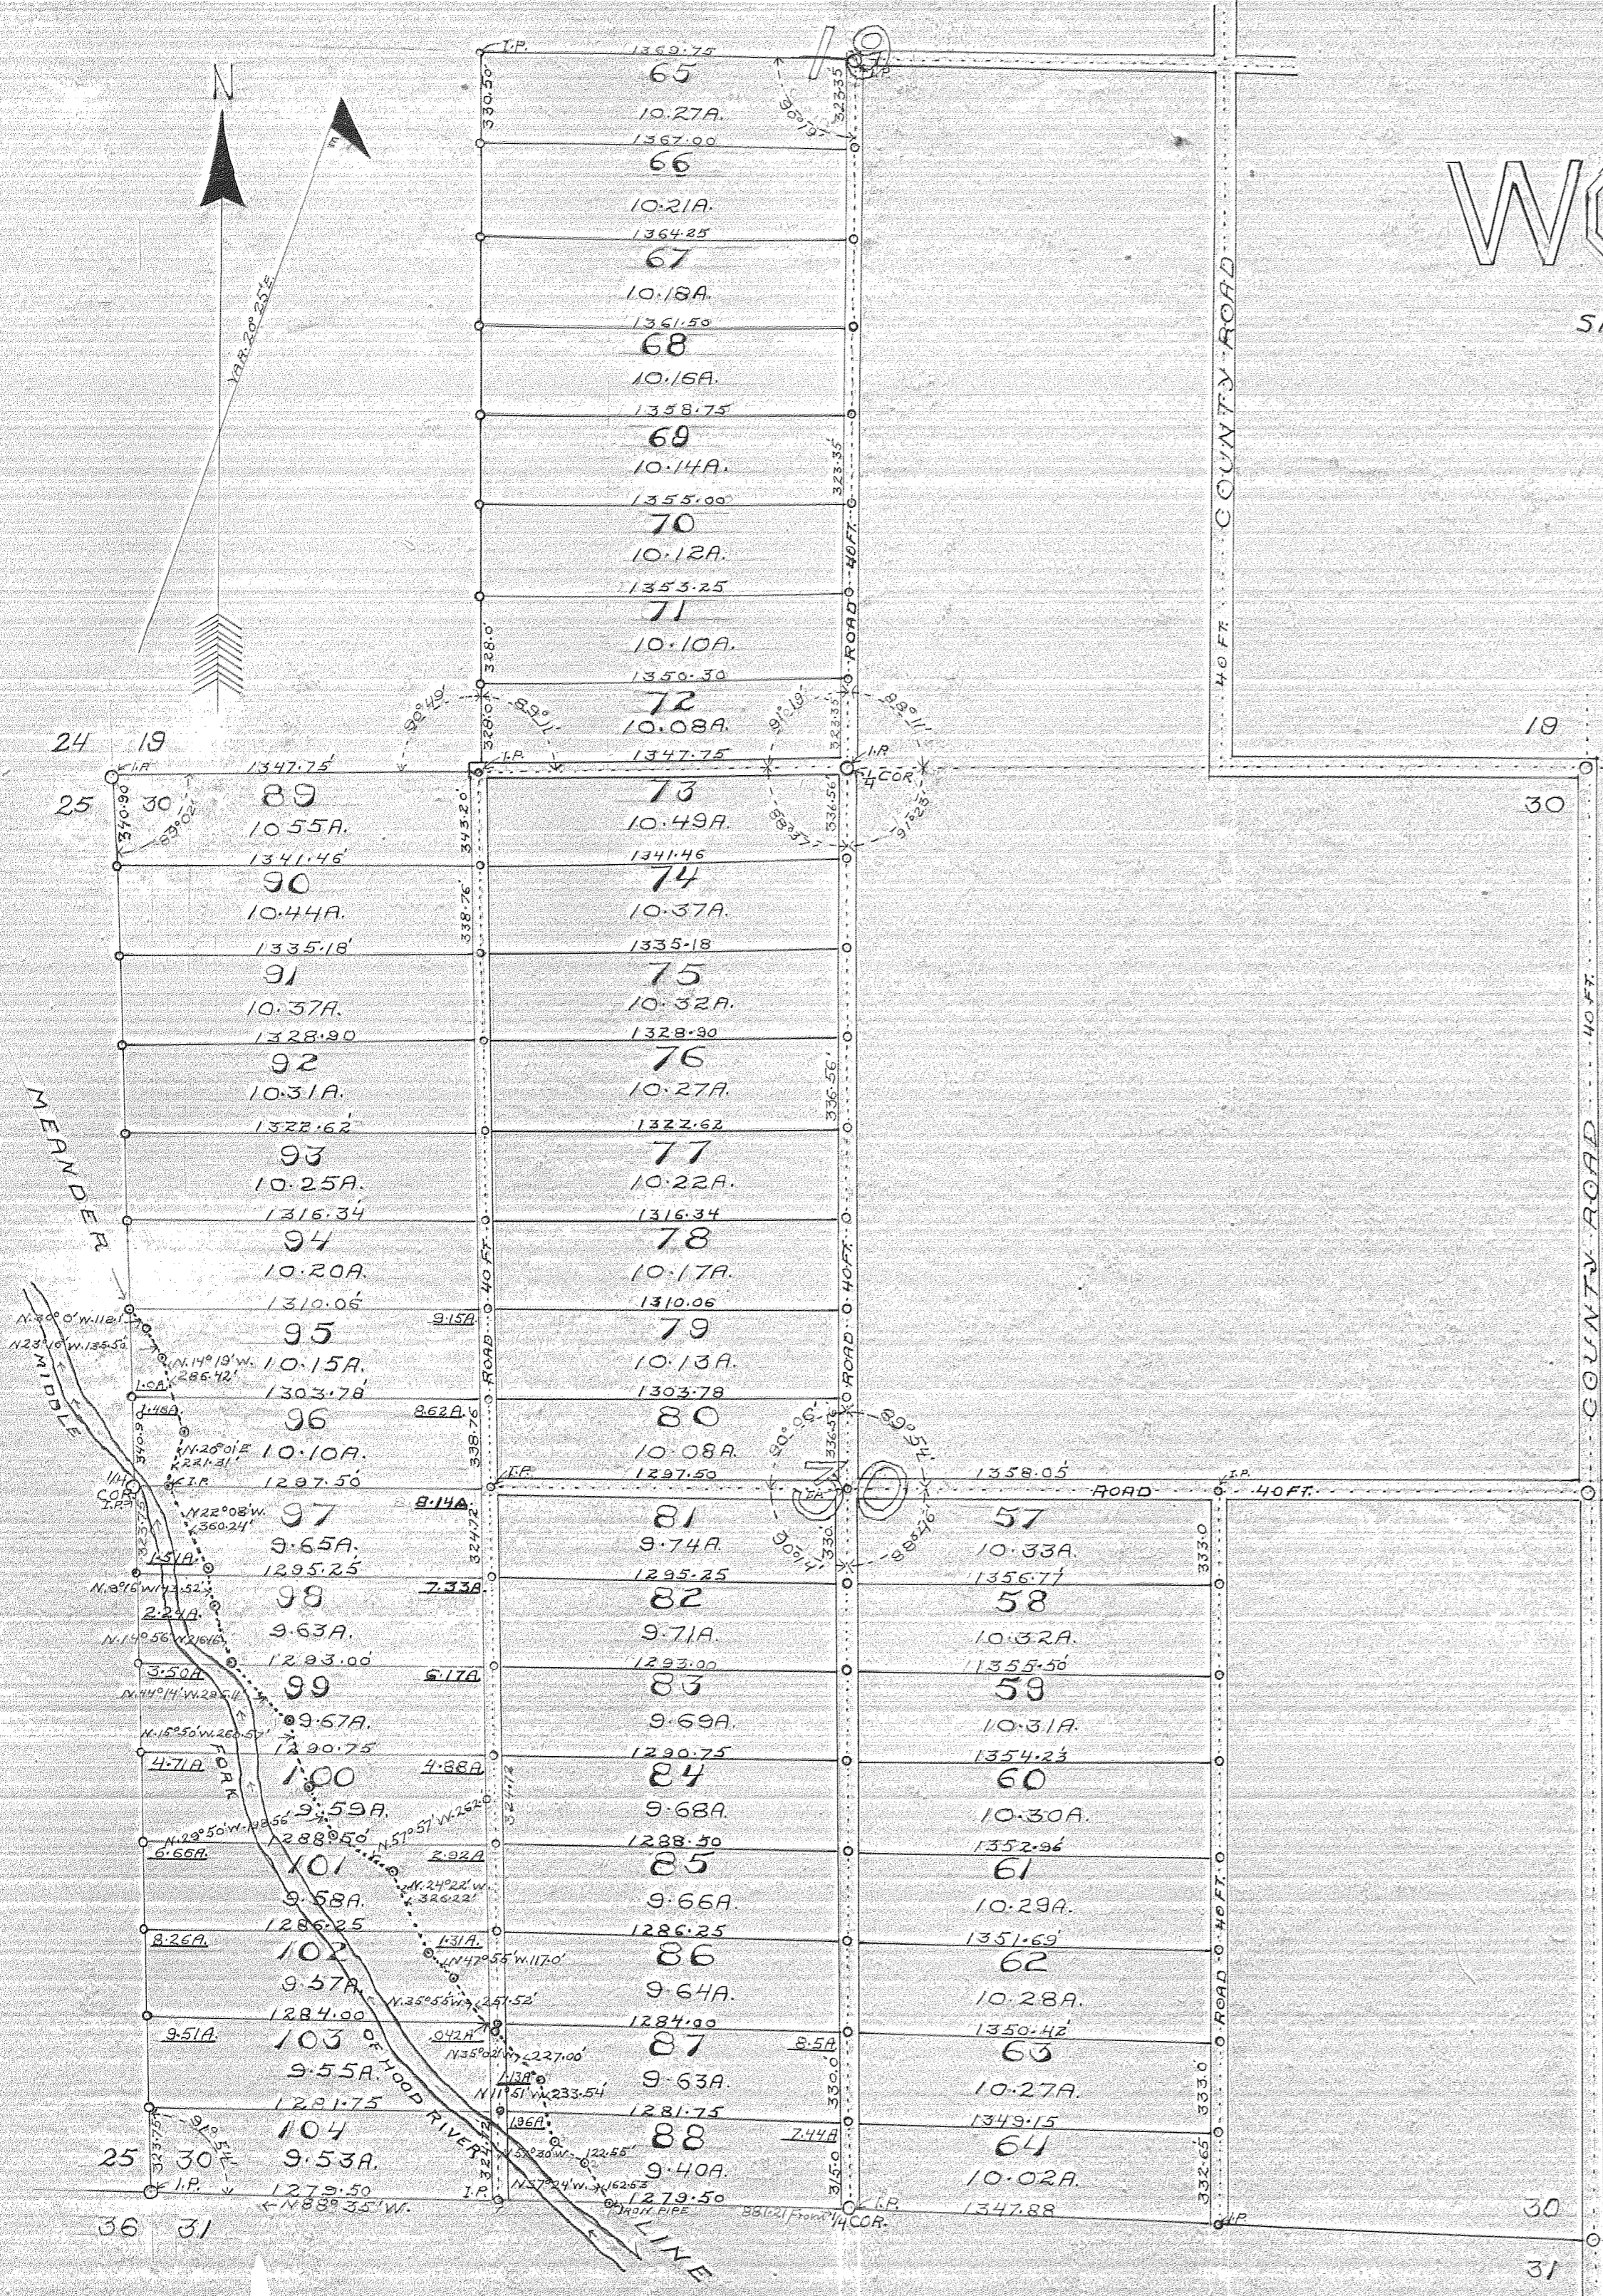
WO
SA

N
E
VAR. 20° 55' E.

I.P.
1369.75
65
10.27A.
330.50
19
1367.00
66
10.21A.
1364.25
67
10.18A.
1361.50
68
10.16A.
1358.75
69
10.14A.
1355.00
70
10.12A.
1353.25
71
10.10A.
1350.30
72
10.08A.
1347.75
323.35
ROAD 40 FT.
328.0
COUNTY ROAD
40 FT.

24 19
25 30
1347.75
89
10.55A.
340.90
1341.46
90
10.44A.
1335.18
91
10.37A.
1328.90
92
10.31A.
1322.62
93
10.25A.
1316.34
94
10.20A.
1310.06
95
10.15A.
1303.78
96
10.10A.
1297.50
97
9.65A.
1295.25
98
9.63A.
1293.00
99
9.67A.
1290.75
100
9.59A.
1288.50
101
9.58A.
1286.25
102
9.57A.
1284.00
103
9.55A.
1281.75
104
9.53A.
1279.50
N.88° 35' W.
25 30
36 31

73
10.49A.
1341.46
74
10.37A.
1335.18
75
10.32A.
1328.90
76
10.27A.
1322.62
77
10.22A.
1316.34
78
10.17A.
1310.06
79
10.13A.
1303.78
80
10.08A.
1297.50
81
9.74A.
1295.25
82
9.71A.
1293.00
83
9.69A.
1290.75
84
9.68A.
1288.50
85
9.66A.
1286.25
86
9.64A.
1284.00
87
9.63A.
1281.75
88
9.40A.
1279.50
I.P. 1/4 COR.
ROAD 40 FT.
ROAD 40 FT.
I.P. 1/4 COR.
IRON PIPE

19
30
1358.05
ROAD 40 FT.
57
10.33A.
1356.71
58
10.32A.
1355.50
59
10.31A.
1354.23
60
10.30A.
1352.96
61
10.29A.
1351.69
62
10.28A.
1350.42
63
10.27A.
1349.15
64
10.02A.
1347.88
ROAD 40 FT.
333.0
COUNTY ROAD
40 FT.
30
31

MEANDER
MIDDLE FORK OF HOOD RIVER
LINE
N.40° 0' W.118.1
N.23° 16' W.135.50
N.14° 13' W. 286.42'
N.26° 01' E. 221.31'
N.22° 08' W. 360.24'
N.29° 50' W. 118.56'
N.51° 57' W. 262.0'
N.24° 22' W. 326.22'
N.47° 55' W. 117.0'
N.35° 55' W. 251.52'
N.35° 02' W. 227.00'
N.11° 51' W. 233.54
N.57° 20' W. 122.55
N.57° 24' W. 162.5
9.15A.
8.62A.
8.14A.
7.33A.
6.17A.
4.88A.
2.92A.
1.31A.
.042A.
1.13A.
1.36A.
8.5A.
7.44A.
1.0A.
1.49A.
1.51A.
2.24A.
3.50A.
4.71A.
6.66A.
8.26A.
9.51A.
1/4 COR.